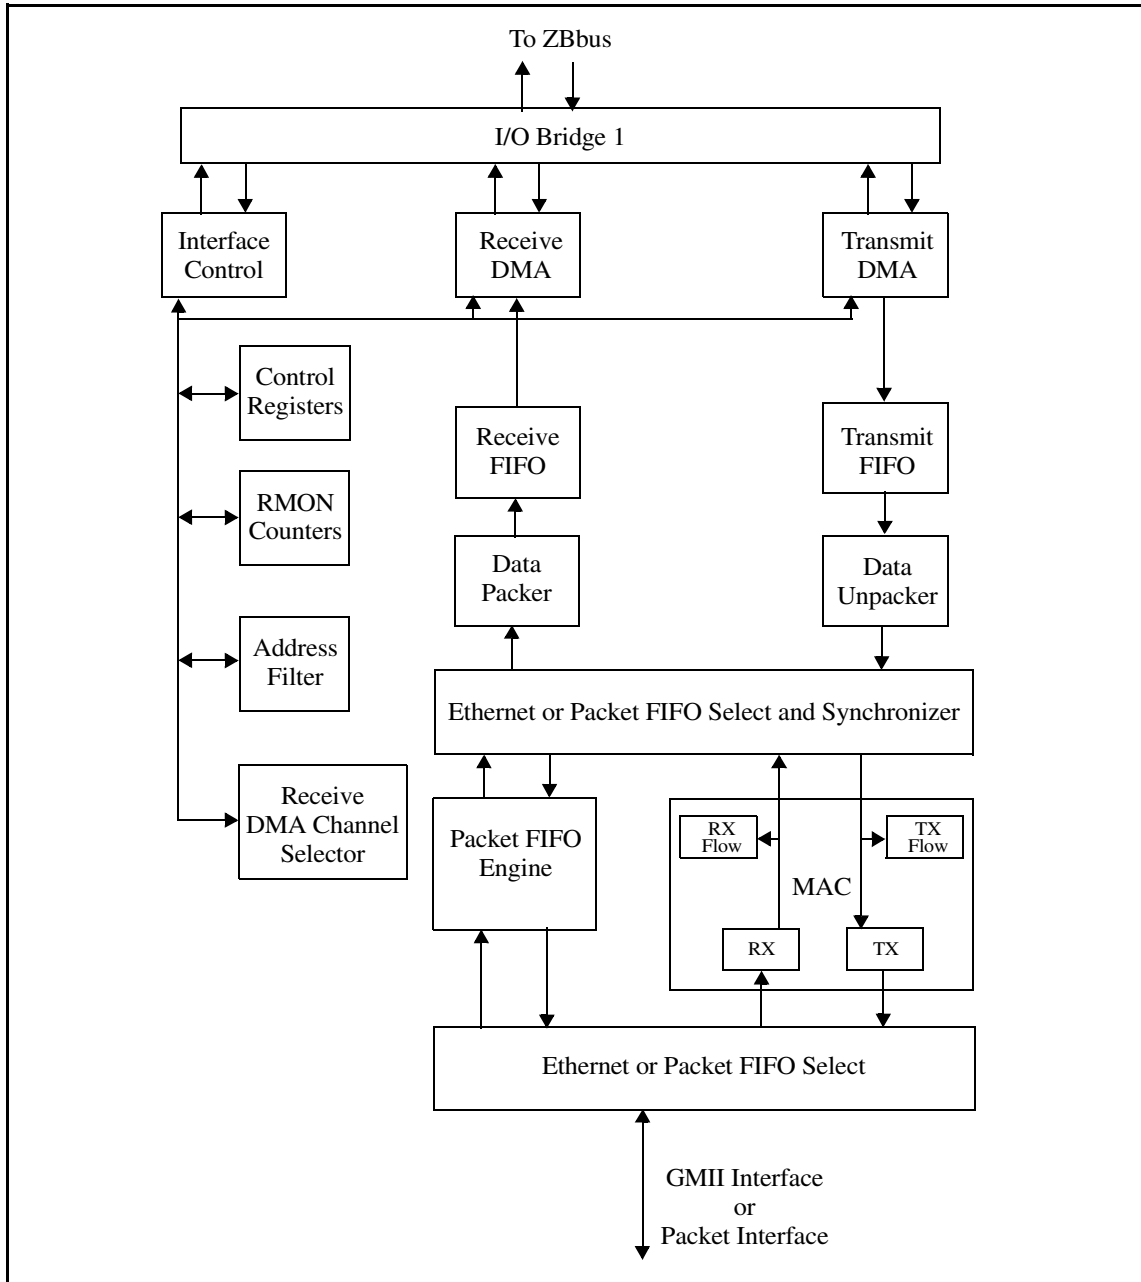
To ZBbus

I/O Bridge 1

Interface Control

Receive DMA

Transmit DMA

Control Registers

RMON Counters

Address Filter

Receive DMA Channel Selector

Receive FIFO

Data Packer

Transmit FIFO

Data Unpacker

Ethernet or Packet FIFO Select and Synchronizer

Packet FIFO Engine

RX Flow

TX Flow

MAC

RX

TX

Ethernet or Packet FIFO Select

GMII Interface
or
Packet Interface